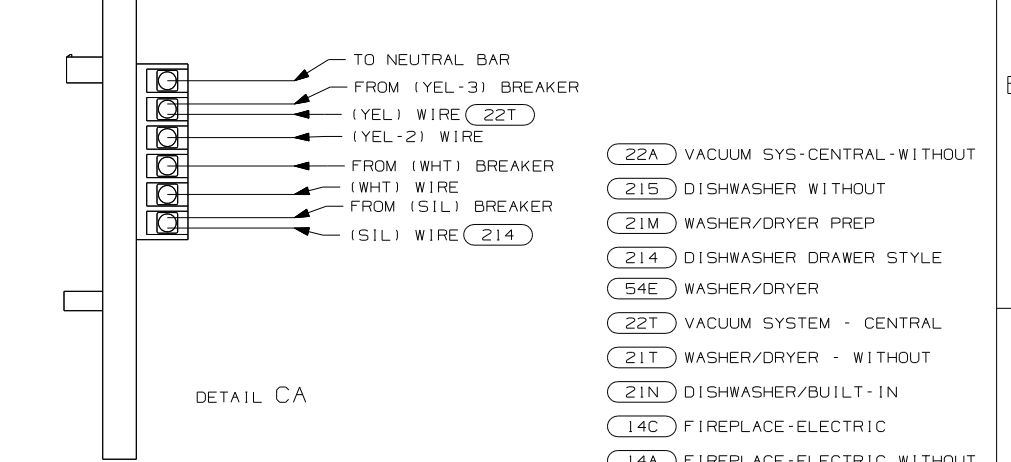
TO NEUTRAL BAR
FROM (YEL-3) BREAKER
(YEL) WIRE 22T
(YEL-2) WIRE
FROM (WHT) BREAKER
(WHT) WIRE
FROM (SIL) BREAKER
(SIL) WIRE 214

DETAIL CA

22A VACUUM SYS-CENTRAL-WITHOUT
215 DISHWASHER WITHOUT
21M WASHER/DRYER PREP
214 DISHWASHER DRAWER STYLE
54E WASHER/DRYER
22T VACUUM SYSTEM - CENTRAL
21T WASHER/DRYER - WITHOUT
21N DISHWASHER/BUILT-IN
14C FIREPLACE-ELECTRIC
14A FIREPLACE-ELECTRIC WITHOUT

E